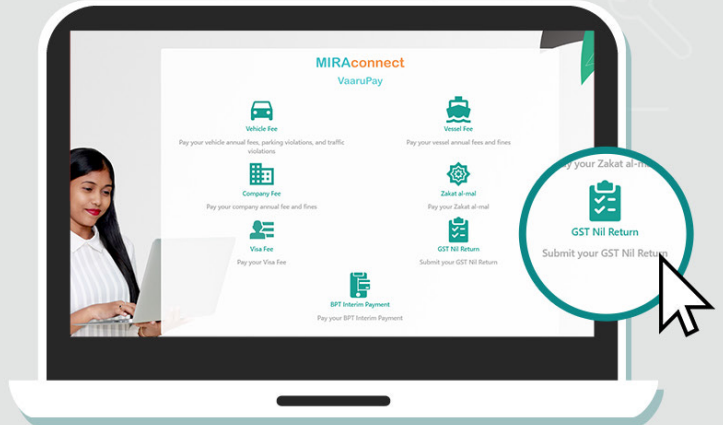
MIRAconnect
VaaruPay

Vehicle Fee
Pay your vehicle annual fees, parking violations, and traffic violations

Vessel Fee
Pay your vessel annual fees and fines

Company Fee
Pay your company annual fee and fines

Zakat al-mal
Pay your Zakat al-mal

Visa Fee
Pay your Visa Fee

GST Nil Return
Submit your GST Nil Return

BPT Interim Payment
Pay your BPT Interim Payment

Pay your Zakat al-m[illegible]

GST Nil Return
Submit your GST Nil Return